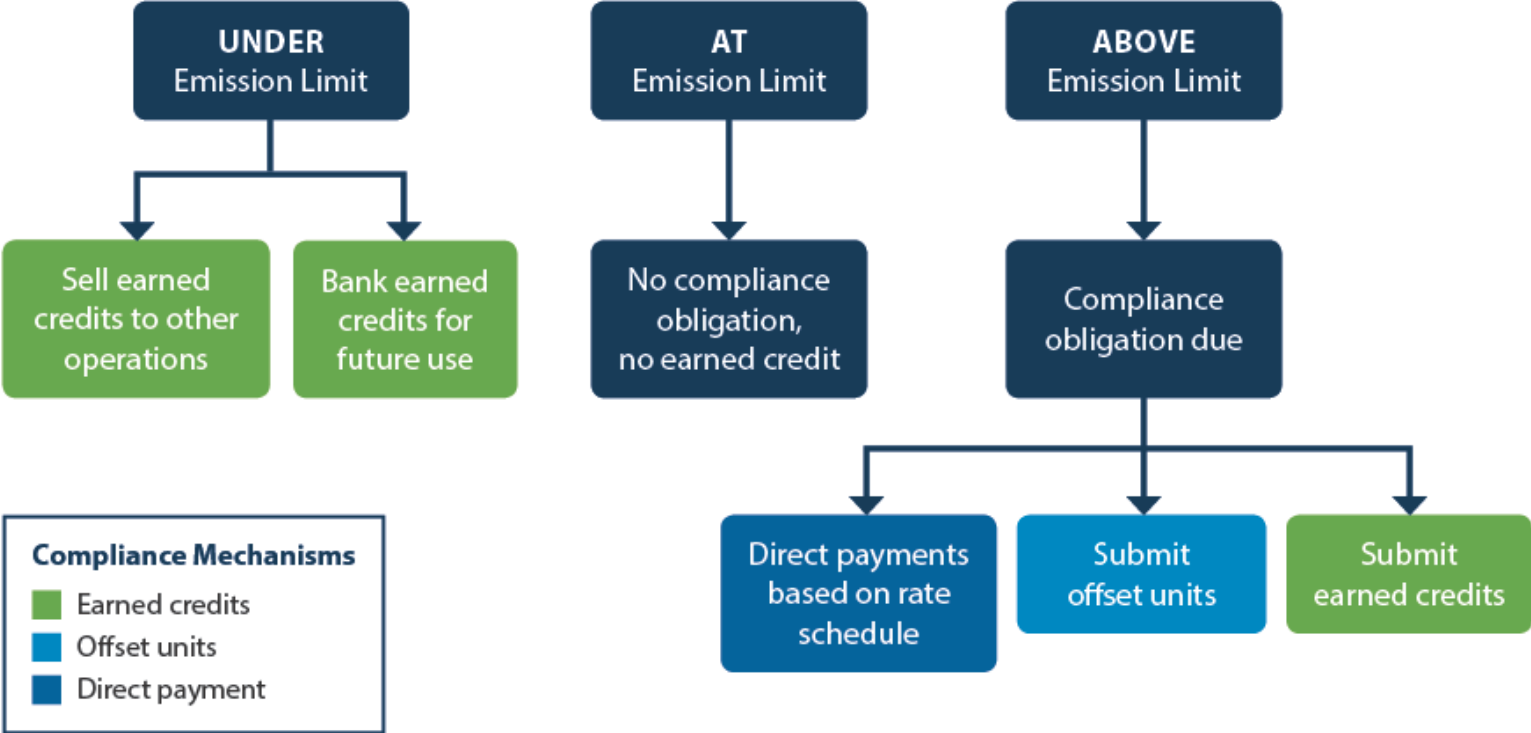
UNDER
Emission Limit

AT
Emission Limit

ABOVE
Emission Limit

Sell earned credits to other operations

Bank earned credits for future use

No compliance obligation, no earned credit

Compliance obligation due

Direct payments based on rate schedule

Submit offset units

Submit earned credits

Compliance Mechanisms
Earned credits
Offset units
Direct payment